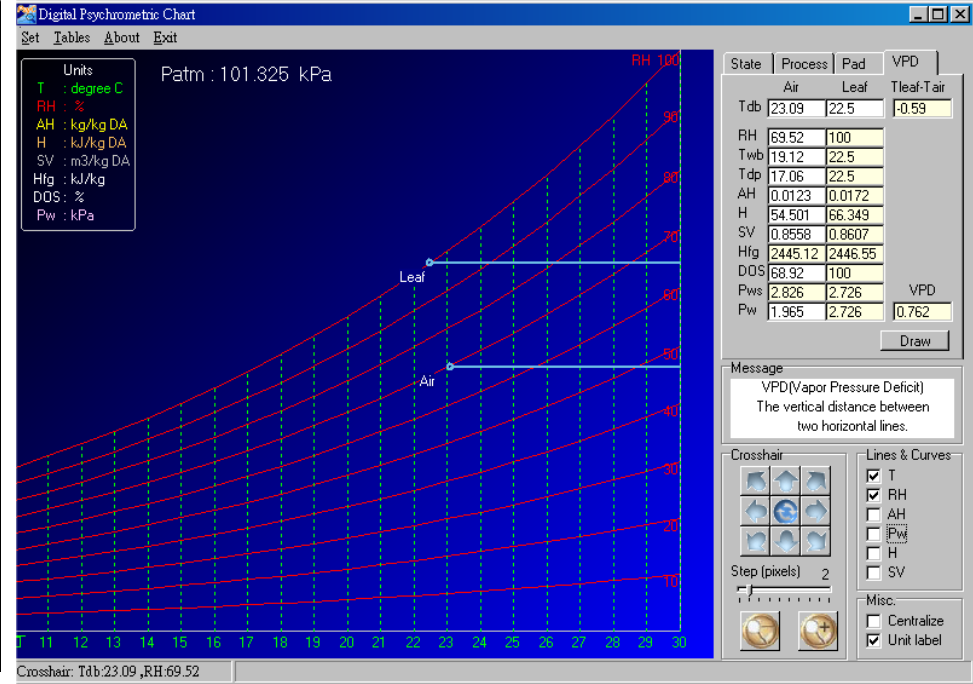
Digital Psychrometric Chart

Set Tables About Exit

Units
T : degree C
RH : %
AH : kg/kg DA
H : kJ/kg DA
SV : m3/kg DA
Hfg : kJ/kg
DOS : %
Pw : kPa

Patm : 101.325 kPa

RH 100
90
80
70
60
50
40
30
20
10

Leaf
Air

T 11 12 13 14 15 16 17 18 19 20 21 22 23 24 25 26 27 28 29 30

State Process Pad VPD

| | Air | Leaf | Tleaf-Tair |
|---|---|---|---|
| Tdb | 23.09 | 22.5 | -0.59 |
| RH | 69.52 | 100 | |
| Twb | 19.12 | 22.5 | |
| Tdp | 17.06 | 22.5 | |
| AH | 0.0123 | 0.0172 | |
| H | 54.501 | 66.349 | |
| SV | 0.8558 | 0.8607 | |
| Hfg | 2445.12 | 2446.55 | |
| DOS | 68.92 | 100 | VPD |
| Pws | 2.826 | 2.726 | |
| Pw | 1.965 | 2.726 | 0.762 |

Draw

Message
VPD(Vapor Pressure Deficit)
The vertical distance between two horizontal lines.

Crosshair
Step (pixels) 2

Lines & Curves
T
RH
AH
Pw
H
SV

Misc.
Centralize
Unit label

Crosshair: Tdb:23.09 ,RH:69.52